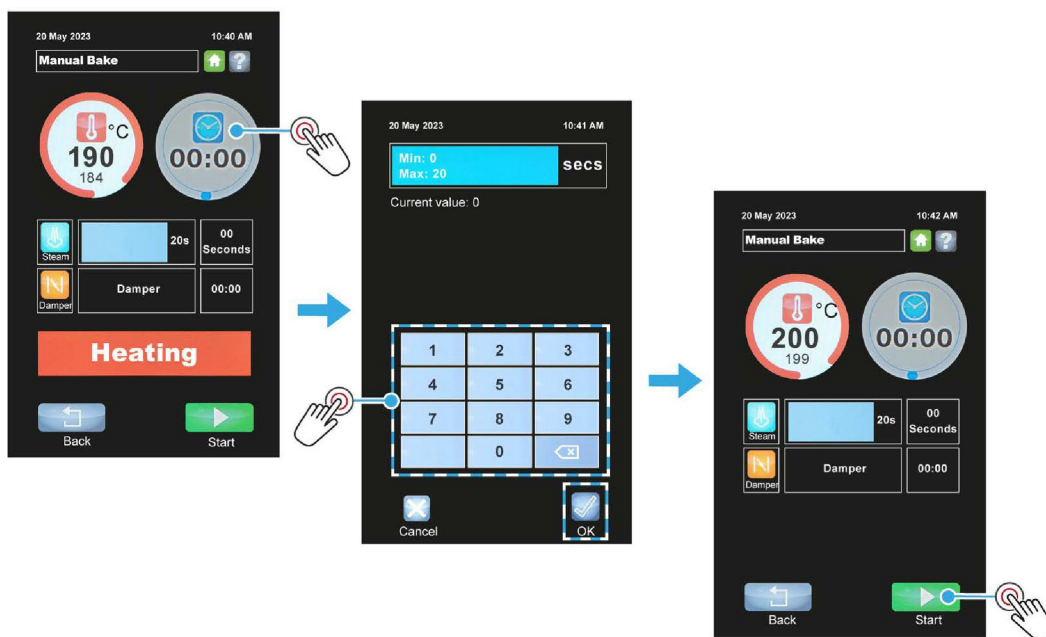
20 May 2023
10:40 AM
Manual Bake
°C
190
184
00:00
Steam
20s
00
Seconds
Damper
Damper
00:00
Heating
Back
Start

20 May 2023
10:41 AM
Min: 0
Max: 20
secs
Current value: 0

| 1 | 2 | 3 |
|---|---|---|
| 4 | 5 | 6 |
| 7 | 8 | 9 |
|  | 0 |  |

Cancel
OK

20 May 2023
10:42 AM
Manual Bake
°C
200
199
00:00
Steam
20s
00
Seconds
Damper
Damper
00:00
Back
Start